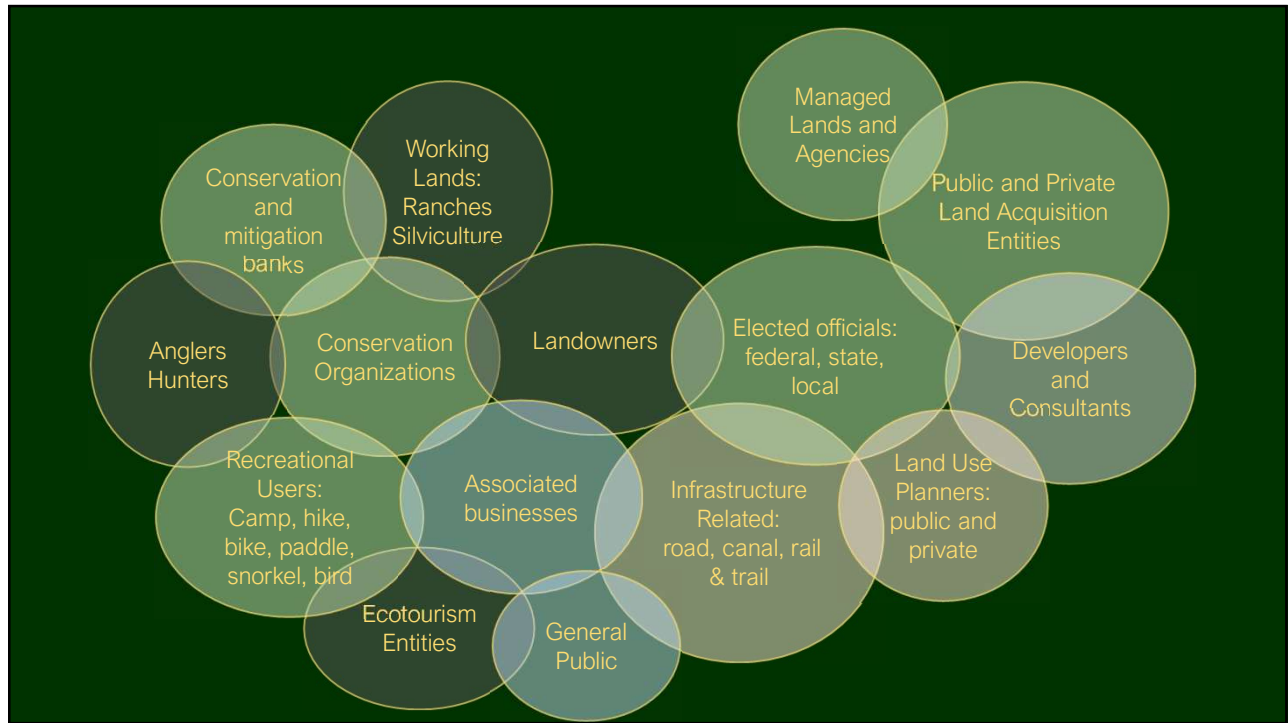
Managed Lands and Agencies

Working Lands: Ranches Silviculture

Conservation and mitigation banks

Public and Private Land Acquisition Entities

Anglers Hunters

Conservation Organizations

Landowners

Elected officials: federal, state, local

Developers and Consultants

Recreational Users: Camp, hike, bike, paddle, snorkel, bird

Associated businesses

Infrastructure Related: road, canal, rail & trail

Land Use Planners: public and private

Ecotourism Entities

General Public